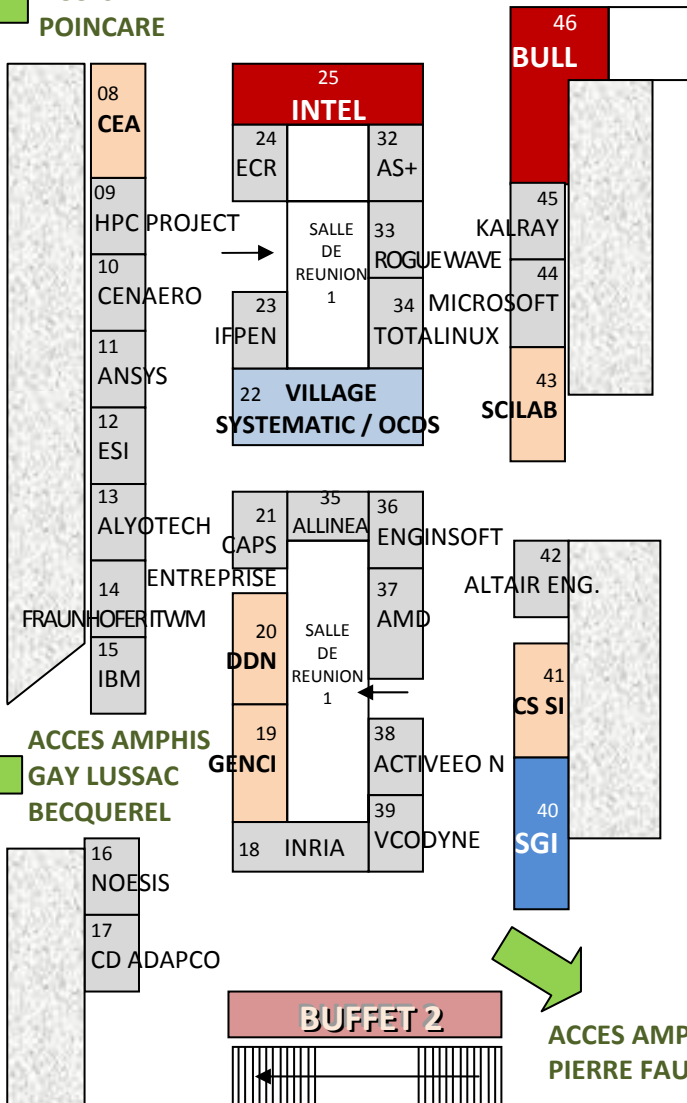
POINCARE

08
CEA

09
HPC PROJECT

10
CENAERO

11
ANSYS

12
ESI

13
ALYOTECH

14
FRAUNHOFER ITWM

15
IBM

ACCES AMPHIS
GAY LUSSAC
BECQUEREL

16
NOESIS

17
CD ADAPCO

25
INTEL

24
ECR

32
AS+

SALLE DE REUNION 1

33
ROGUE WAVE

23
IFPEN

34
TOTALINUX

22 VILLAGE
SYSTEMATIC / OCDS

21
CAPS
ENTREPRISE

35
ALLINEA

36
ENGINSOFT

37
AMD

20
DDN

SALLE DE REUNION 1

19
GENCI

38
ACTIVEEO N

39
VCODYNE

18 INRIA

46
BULL

45
KALRAY

44
MICROSOFT

43
SCILAB

42
ALTAIR ENG.

41
CS SI

40
SGI

BUFFET 2

ACCES AMP
PIERRE FAU